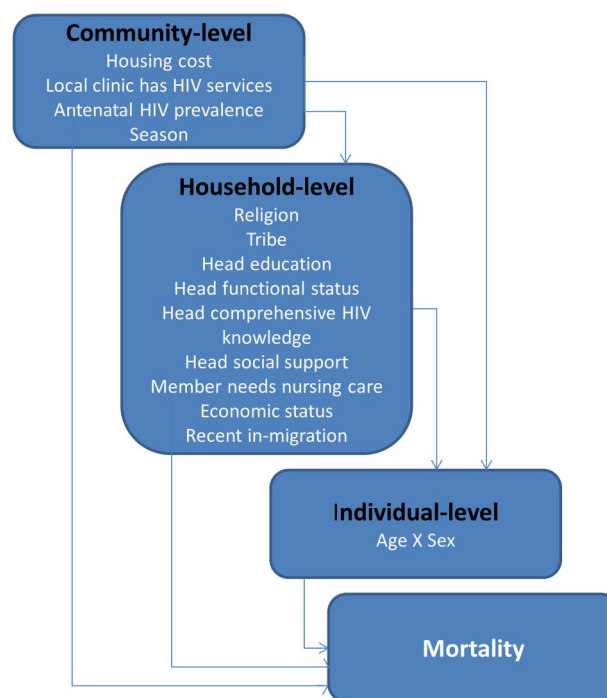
Community-level
Housing cost
Local clinic has HIV services
Antenatal HIV prevalence
Season

Household-level
Religion
Tribe
Head education
Head functional status
Head comprehensive HIV knowledge
Head social support
Member needs nursing care
Economic status
Recent in-migration

Individual-level
Age X Sex

Mortality